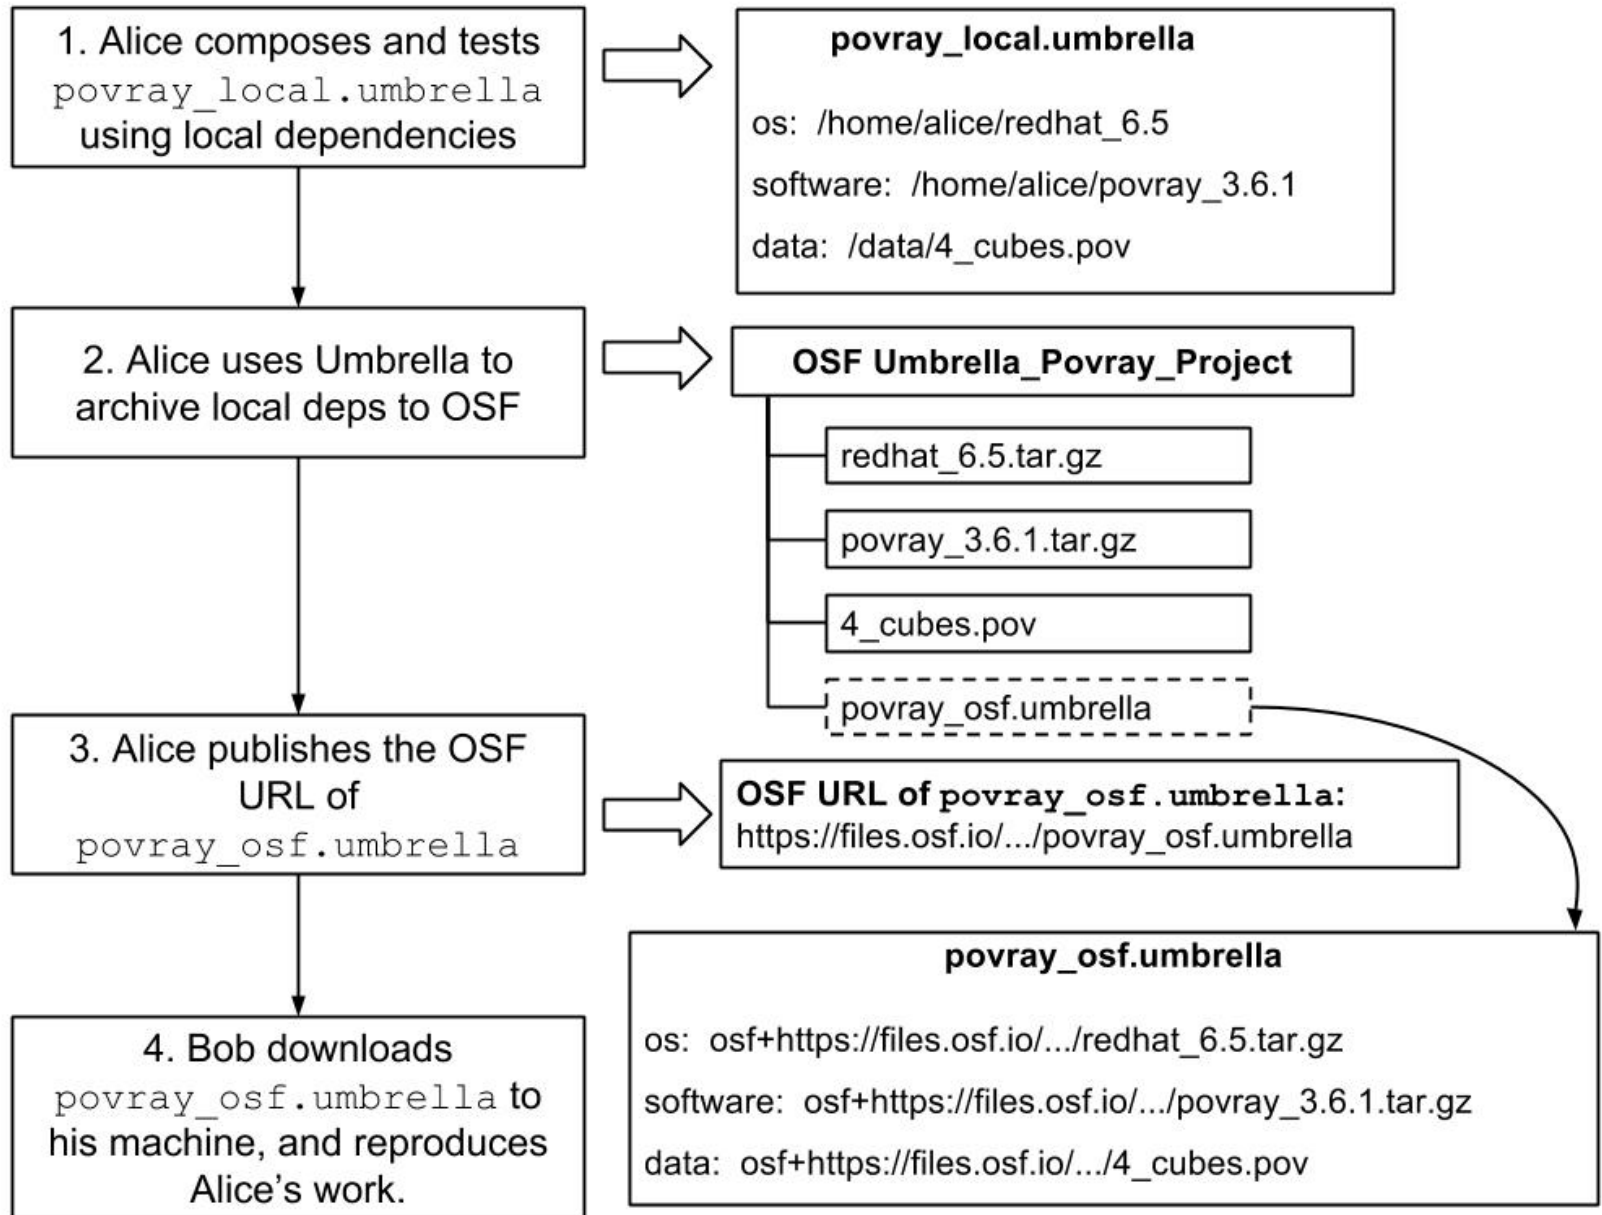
1. Alice composes and tests povray_local.umbrella using local dependencies

povray_local.umbrella

os: /home/alice/redhat_6.5

software: /home/alice/povray_3.6.1

data: /data/4_cubes.pov

2. Alice uses Umbrella to archive local deps to OSF

OSF Umbrella_Povray_Project

redhat_6.5.tar.gz

povray_3.6.1.tar.gz

4_cubes.pov

povray_osf.umbrella

3. Alice publishes the OSF URL of povray_osf.umbrella

OSF URL of povray_osf.umbrella:
https://files.osf.io/.../povray_osf.umbrella

povray_osf.umbrella

os: osf+https://files.osf.io/.../redhat_6.5.tar.gz

software: osf+https://files.osf.io/.../povray_3.6.1.tar.gz

data: osf+https://files.osf.io/.../4_cubes.pov

4. Bob downloads povray_osf.umbrella to his machine, and reproduces Alice's work.